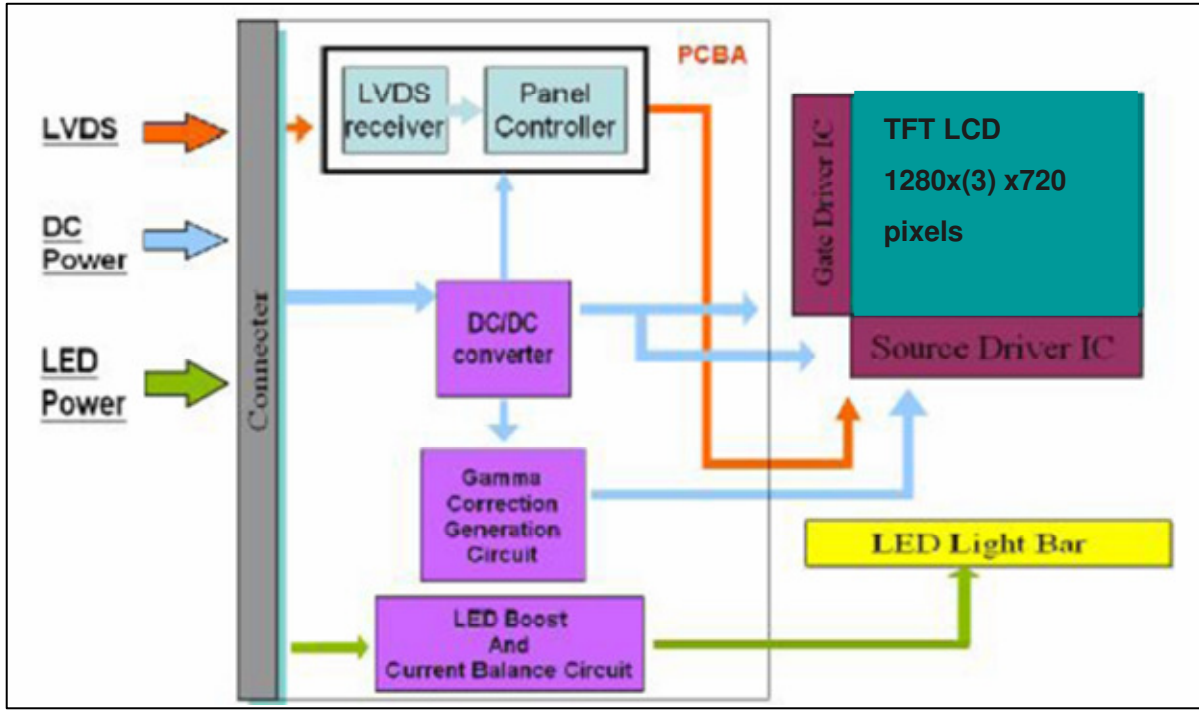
PCBA

LVDS

DC Power

LED Power

Connecter

LVDS receiver

Panel Controller

DC/DC converter

Gamma Correction Generation Circuit

LED Boost And Current Balance Circuit

Gate Driver IC

TFT LCD
1280x(3) x720
pixels

Source Driver IC

LED Light Bar